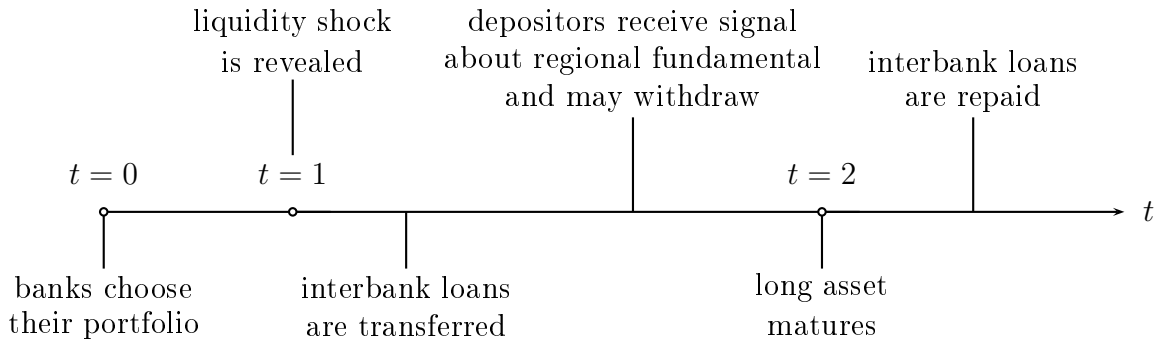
liquidity shock is revealed

depositors receive signal about regional fundamental and may withdraw

interbank loans are repaid

$t = 0$

$t = 1$

$t = 2$

$t$

banks choose their portfolio

interbank loans are transferred

long asset matures